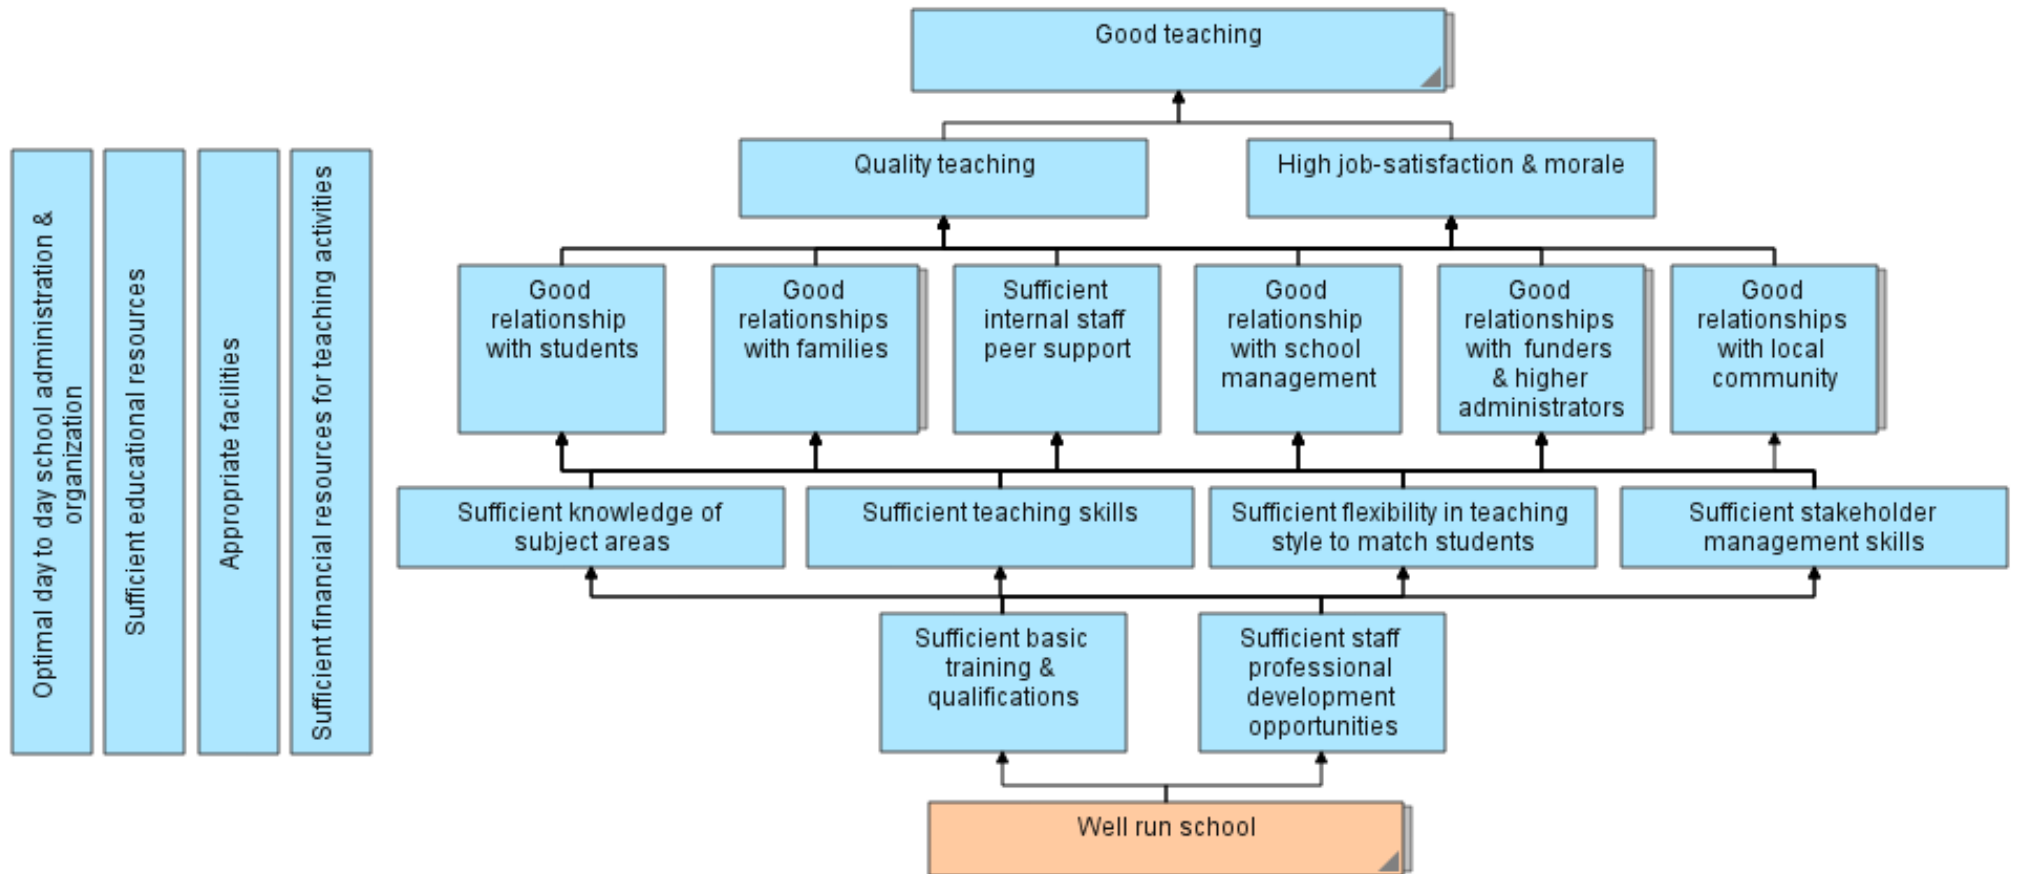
Good teaching

Quality teaching

High job-satisfaction & morale

Optimal day to day school administration & organization

Sufficient educational resources

Appropriate facilities

Sufficient financial resources for teaching activities

Good relationship with students

Good relationships with families

Sufficient internal staff peer support

Good relationship with school management

Good relationships with funders & higher administrators

Good relationships with local community

Sufficient knowledge of subject areas

Sufficient teaching skills

Sufficient flexibility in teaching style to match students

Sufficient stakeholder management skills

Sufficient basic training & qualifications

Sufficient staff professional development opportunities

Well run school